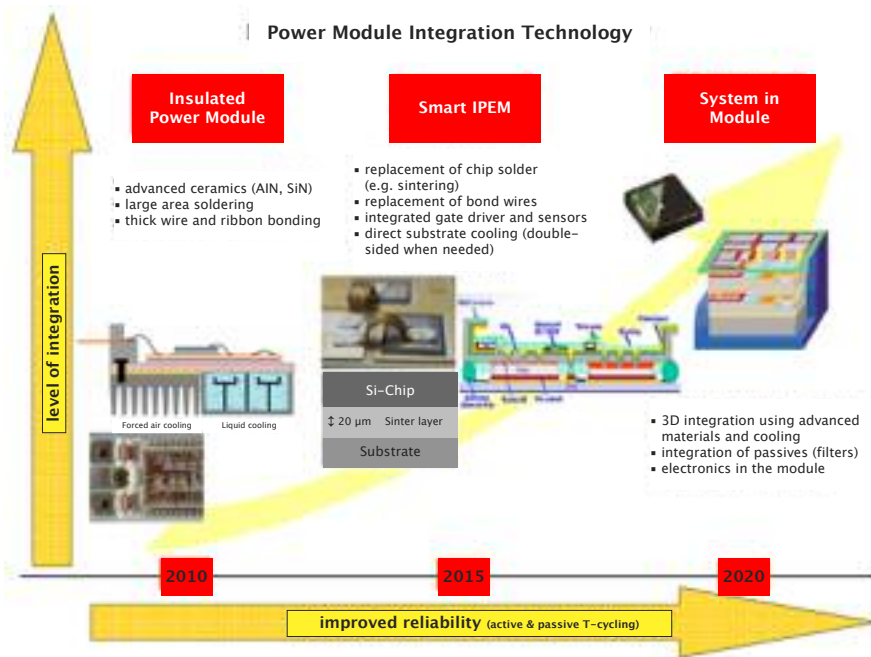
Power Module Integration Technology

Insulated Power Module

Smart IPEM

System in Module

▪ advanced ceramics (AlN, SiN)
▪ large area soldering
▪ thick wire and ribbon bonding

▪ replacement of chip solder (e.g. sintering)
▪ replacement of bond wires
▪ integrated gate driver and sensors
▪ direct substrate cooling (double-sided when needed)

level of integration

Forced air cooling

Liquid cooling

Si-Chip

↕ 20 µm Sinter layer

Substrate

▪ 3D integration using advanced materials and cooling
▪ integration of passives (filters)
▪ electronics in the module

2010

2015

2020

improved reliability (active & passive T-cycling)